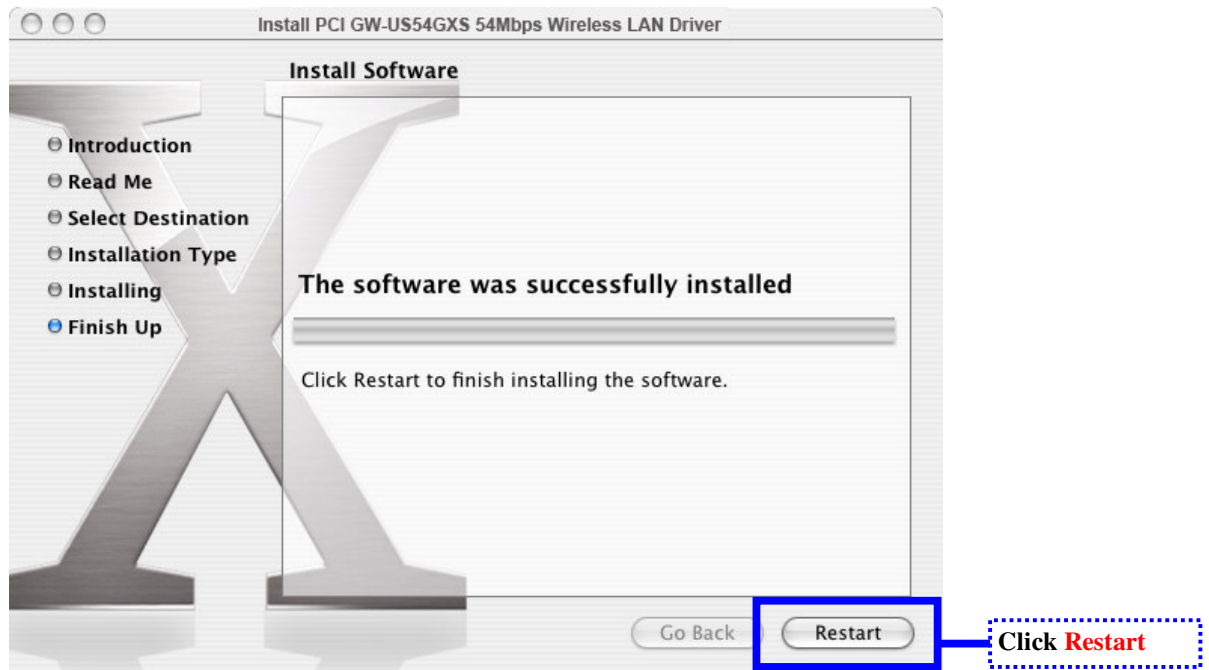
Install PCI GW-US54GXS 54Mbps Wireless LAN Driver

Install Software

Introduction
Read Me
Select Destination
Installation Type
Installing
Finish Up

The software was successfully installed

Click Restart to finish installing the software.

Go Back

Restart

Click Restart